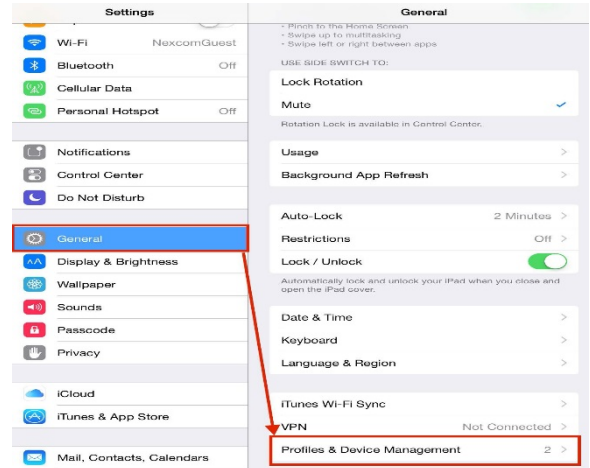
Settings

Wi-Fi NexcomGuest

Bluetooth Off

Cellular Data

Personal Hotspot Off

Notifications

Control Center

Do Not Disturb

General

Display & Brightness

Wallpaper

Sounds

Passcode

Privacy

iCloud

iTunes & App Store

Mail, Contacts, Calendars

General

- Pinch to the Home Screen
- Swipe up to multitasking
- Swipe left or right between apps

USE SIDE SWITCH TO:

Lock Rotation

Mute

Rotation Lock is available in Control Center.

Usage

Background App Refresh

Auto-Lock 2 Minutes

Restrictions Off

Lock / Unlock

Automatically lock and unlock your iPad when you close and open the iPad cover.

Date & Time

Keyboard

Language & Region

iTunes Wi-Fi Sync

VPN Not Connected

Profiles & Device Management 2